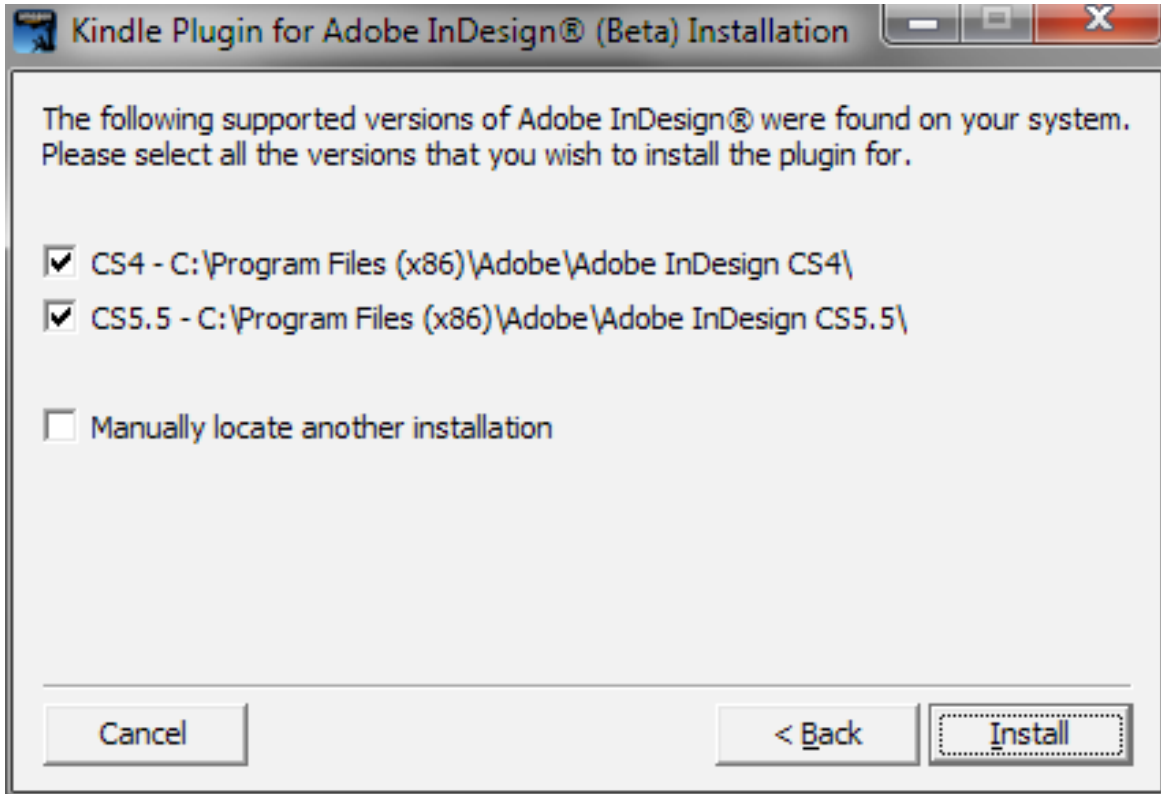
Kindle Plugin for Adobe InDesign® (Beta) Installation

The following supported versions of Adobe InDesign® were found on your system. Please select all the versions that you wish to install the plugin for.

CS4 - C:\Program Files (x86)\Adobe\Adobe InDesign CS4\

CS5.5 - C:\Program Files (x86)\Adobe\Adobe InDesign CS5.5\

Manually locate another installation

Cancel

< Back

Install